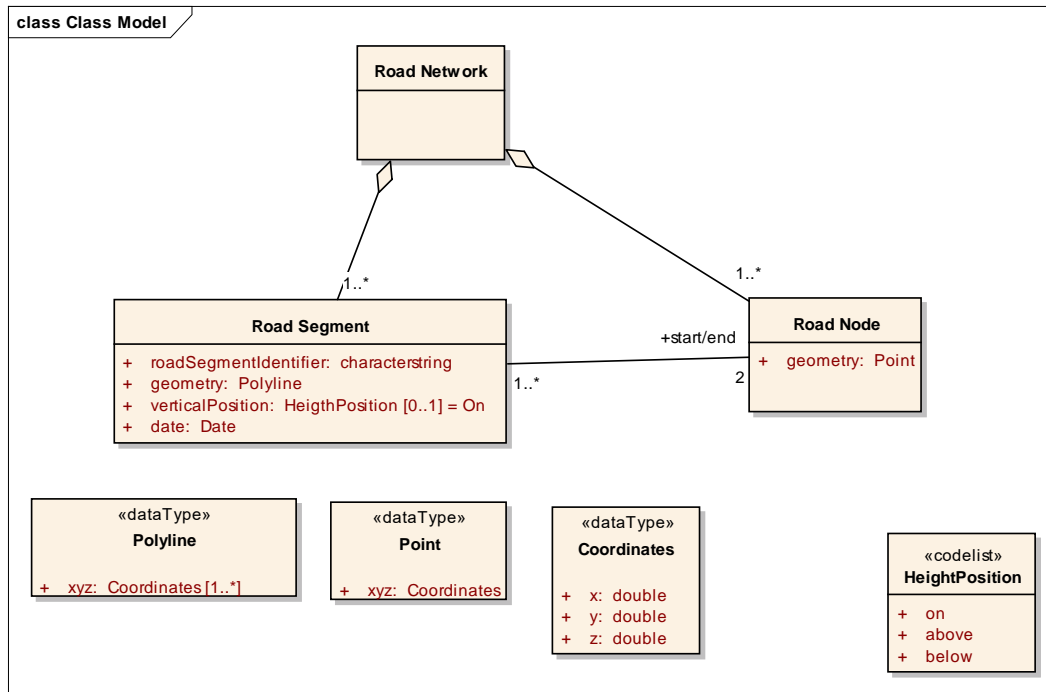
class Class Model

Road Network

1..*

1..*

Road Segment

+ roadSegmentIdentifier: characterstring
+ geometry: Polyline
+ verticalPosition: HeigthPosition [0..1] = On
+ date: Date

+start/end

1..*

2

Road Node

+ geometry: Point

«dataType»
Polyline

+ xyz: Coordinates [1..*]

«dataType»
Point

+ xyz: Coordinates

«dataType»
Coordinates

+ x: double
+ y: double
+ z: double

«codelist»
HeightPosition

+ on
+ above
+ below